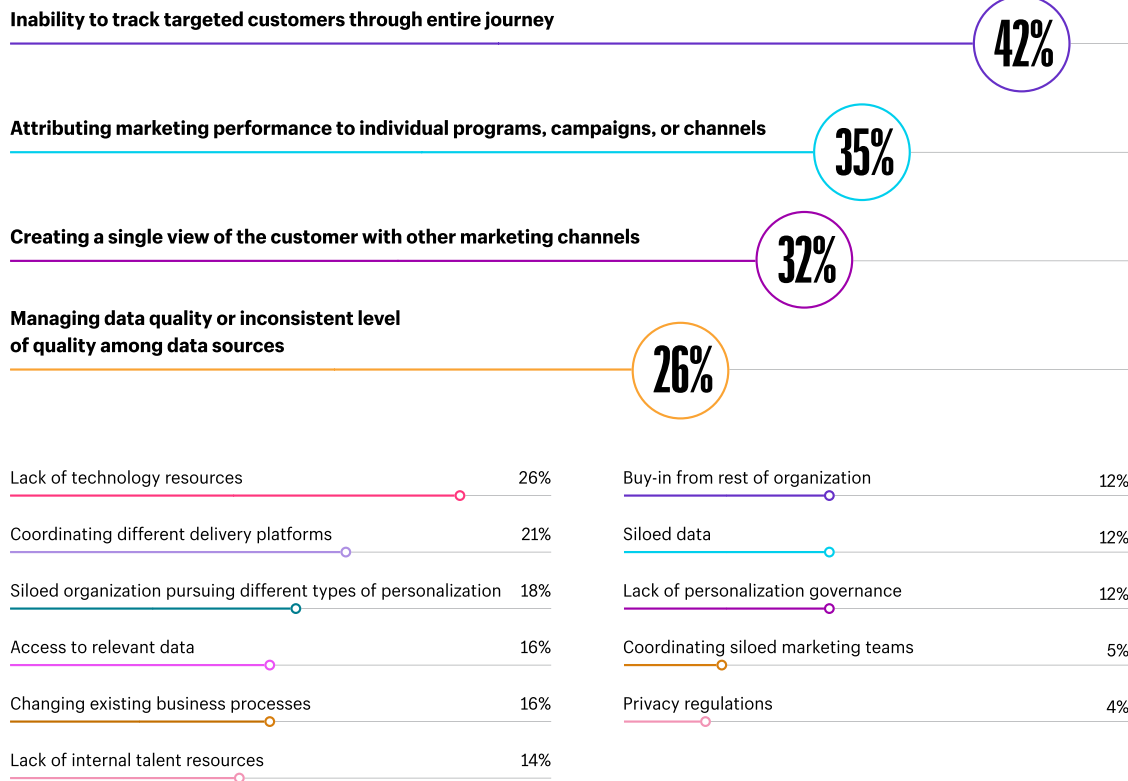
Inability to track targeted customers through entire journey

42%

Attributing marketing performance to individual programs, campaigns, or channels

35%

Creating a single view of the customer with other marketing channels

32%

Managing data quality or inconsistent level of quality among data sources

26%

| | |
|---|---|
| Lack of technology resources | 26% |
| Coordinating different delivery platforms | 21% |
| Siloed organization pursuing different types of personalization | 18% |
| Access to relevant data | 16% |
| Changing existing business processes | 16% |
| Lack of internal talent resources | 14% |

| | |
|---|---|
| Buy-in from rest of organization | 12% |
| Siloed data | 12% |
| Lack of personalization governance | 12% |
| Coordinating siloed marketing teams | 5% |
| Privacy regulations | 4% |